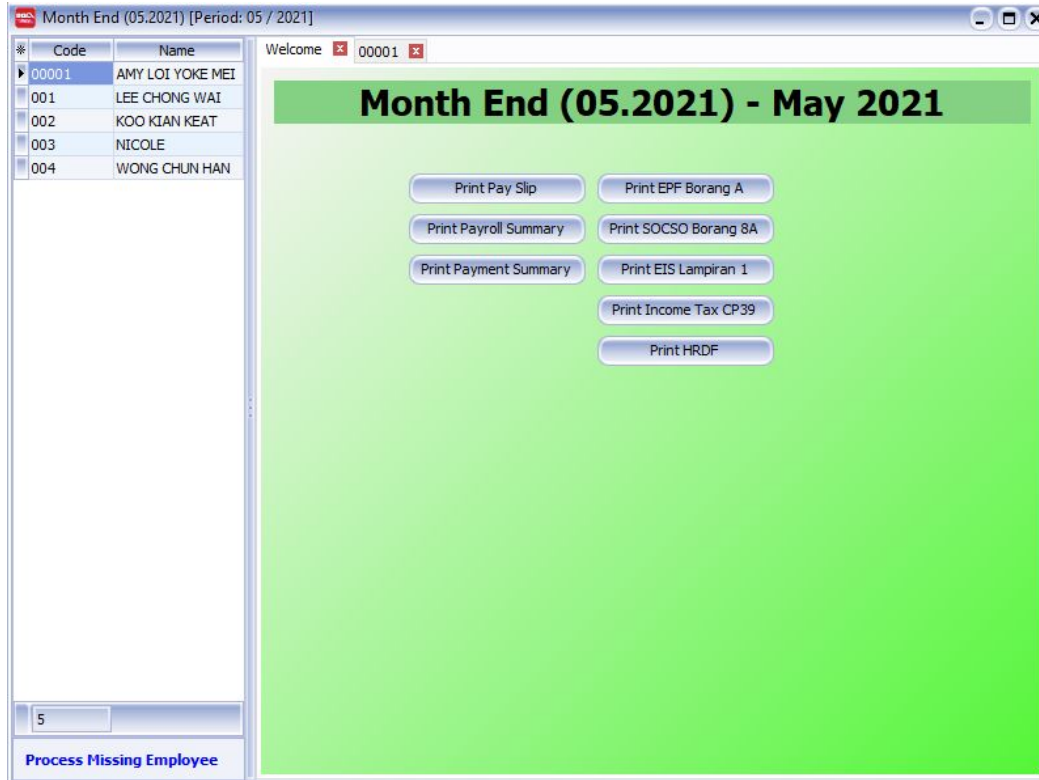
Month End (05.2021) [Period: 05 / 2021]

| Code | Name |
|---|---|
| 00001 | AMY LOI YOKE MEI |
| 001 | LEE CHONG WAI |
| 002 | KOO KIAN KEAT |
| 003 | NICOLE |
| 004 | WONG CHUN HAN |

5

Process Missing Employee

Welcome 00001

Month End (05.2021) - May 2021

Print Pay Slip
Print EPF Borang A
Print Payroll Summary
Print SOCSO Borang 8A
Print Payment Summary
Print EIS Lampiran 1
Print Income Tax CP39
Print HRDF